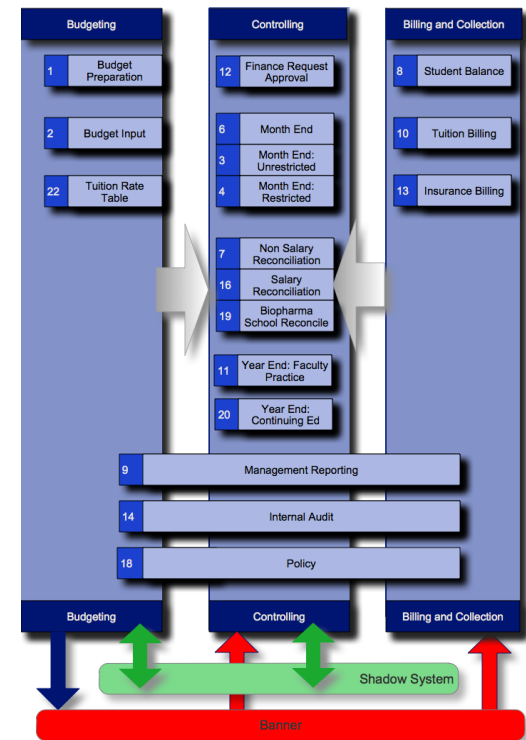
Budgeting

1 Budget Preparation

2 Budget Input

22 Tuition Rate Table

Controlling

12 Finance Request Approval

6 Month End

3 Month End: Unrestricted

4 Month End: Restricted

7 Non Salary Reconciliation

16 Salary Reconciliation

19 Biopharma School Reconcile

11 Year End: Faculty Practice

20 Year End: Continuing Ed

Billing and Collection

8 Student Balance

10 Tuition Billing

13 Insurance Billing

9 Management Reporting

14 Internal Audit

18 Policy

Budgeting

Controlling

Billing and Collection

Shadow System

Banner